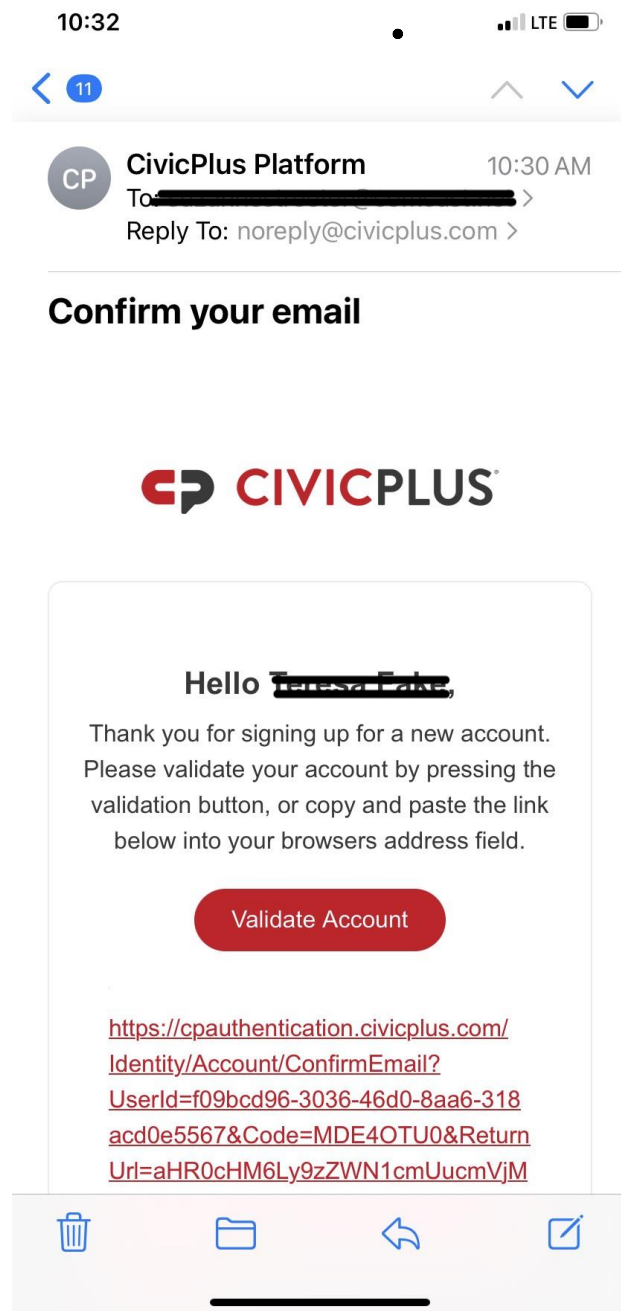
10:32

LTE

11

CP

CivicPlus Platform

10:30 AM

To: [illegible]

Reply To: noreply@civicplus.com

Confirm your email

CIVICPLUS

Hello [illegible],

Thank you for signing up for a new account. Please validate your account by pressing the validation button, or copy and paste the link below into your browsers address field.

Validate Account

https://cpauthentication.civicplus.com/Identity/Account/ConfirmEmail?UserId=f09bcd96-3036-46d0-8aa6-318acd0e5567&Code=MDE4OTU0&ReturnUrl=aHR0cHM6Ly9zZWN1cmUucmVjM